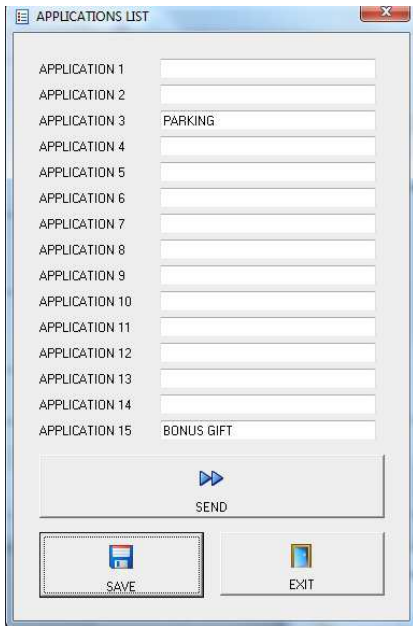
APPLICATIONS LIST

APPLICATION 1
APPLICATION 2
APPLICATION 3 PARKING
APPLICATION 4
APPLICATION 5
APPLICATION 6
APPLICATION 7
APPLICATION 8
APPLICATION 9
APPLICATION 10
APPLICATION 11
APPLICATION 12
APPLICATION 13
APPLICATION 14
APPLICATION 15 BONUS GIFT

SEND

SAVE

EXIT